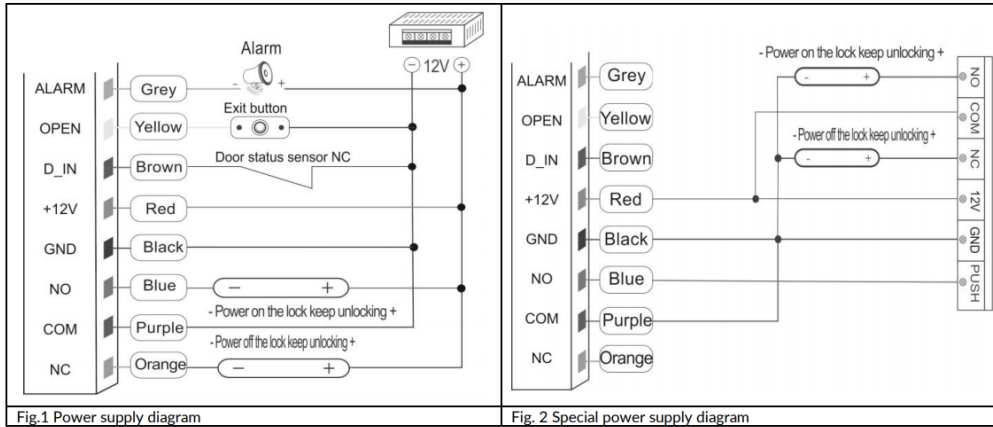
Alarm

- +

⊖ 12V ⊕

ALARM Grey

OPEN Yellow

Exit button

D_IN Brown

Door status sensor NC

+12V Red

GND Black

NO Blue

− +

- Power on the lock keep unlocking +

COM Purple

- Power off the lock keep unlocking +

NC Orange

− +

Fig.1 Power supply diagram

- Power on the lock keep unlocking +

- +

- Power off the lock keep unlocking +

- +

ALARM Grey

OPEN Yellow

D_IN Brown

+12V Red

GND Black

NO Blue

COM Purple

NC Orange

NO

COM

NC

12V

GND

PUSH

Fig. 2 Special power supply diagram